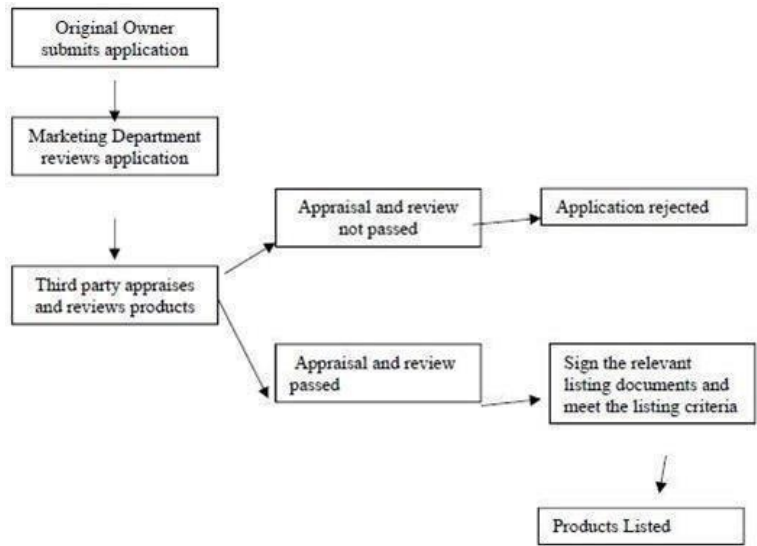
Original Owner submits application

Marketing Department reviews application

Third party appraises and reviews products

Appraisal and review not passed

Application rejected

Appraisal and review passed

Sign the relevant listing documents and meet the listing criteria

Products Listed